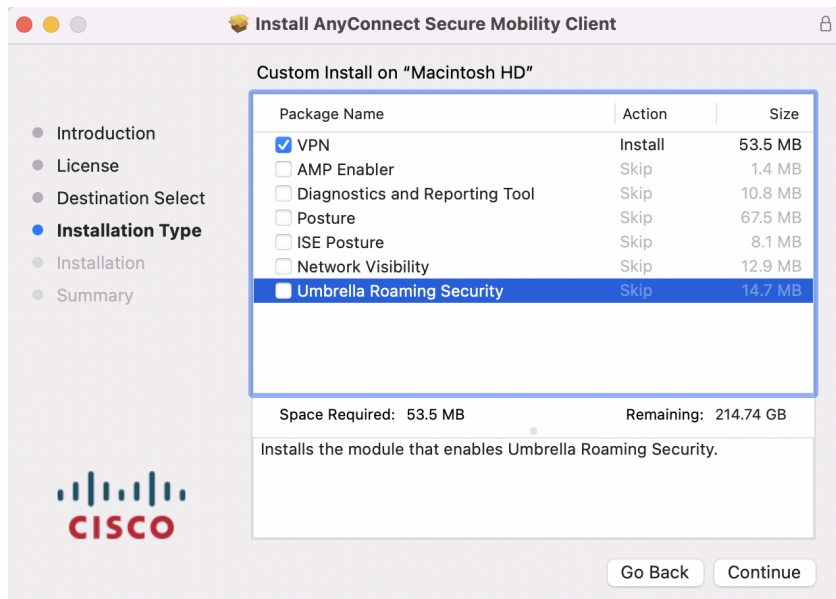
Install AnyConnect Secure Mobility Client

Custom Install on “Macintosh HD”

Introduction
License
Destination Select
Installation Type
Installation
Summary

| Package Name | Action | Size |
|---|---|---|
| VPN | Install | 53.5 MB |
| AMP Enabler | Skip | 1.4 MB |
| Diagnostics and Reporting Tool | Skip | 10.8 MB |
| Posture | Skip | 67.5 MB |
| ISE Posture | Skip | 8.1 MB |
| Network Visibility | Skip | 12.9 MB |
| Umbrella Roaming Security | Skip | 14.7 MB |

Space Required: 53.5 MB Remaining: 214.74 GB

Installs the module that enables Umbrella Roaming Security.

CISCO

Go Back Continue